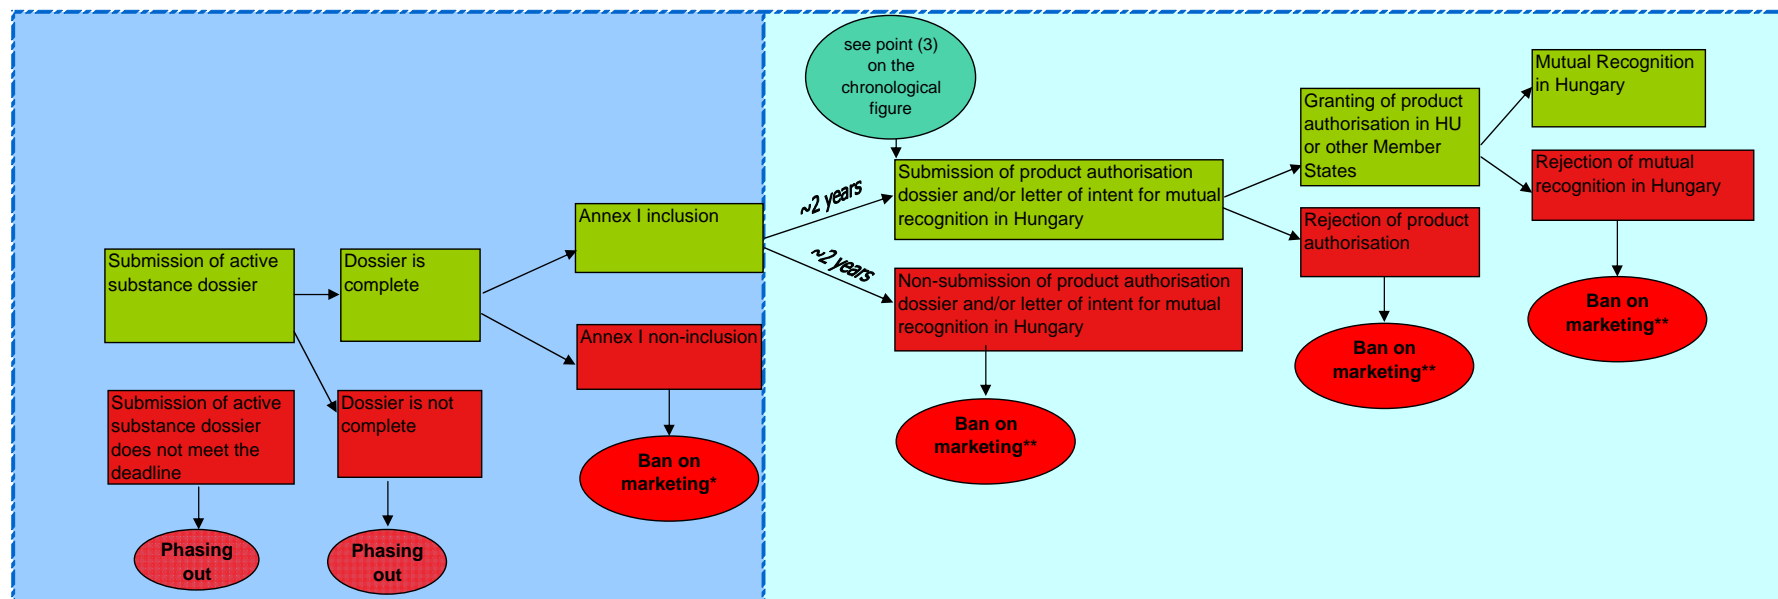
see point (3) on the chronological figure

Submission of active substance dossier

Dossier is complete

Annex I inclusion

Annex I non-inclusion

Submission of active substance dossier does not meet the deadline

Dossier is not complete

Ban on marketing*

Phasing out

Phasing out

~2 years

~2 years

Submission of product authorisation dossier and/or letter of intent for mutual recognition in Hungary

Non-submission of product authorisation dossier and/or letter of intent for mutual recognition in Hungary

Ban on marketing**

Granting of product authorisation in HU or other Member States

Rejection of product authorisation

Ban on marketing**

Mutual Recognition in Hungary

Rejection of mutual recognition in Hungary

Ban on marketing**